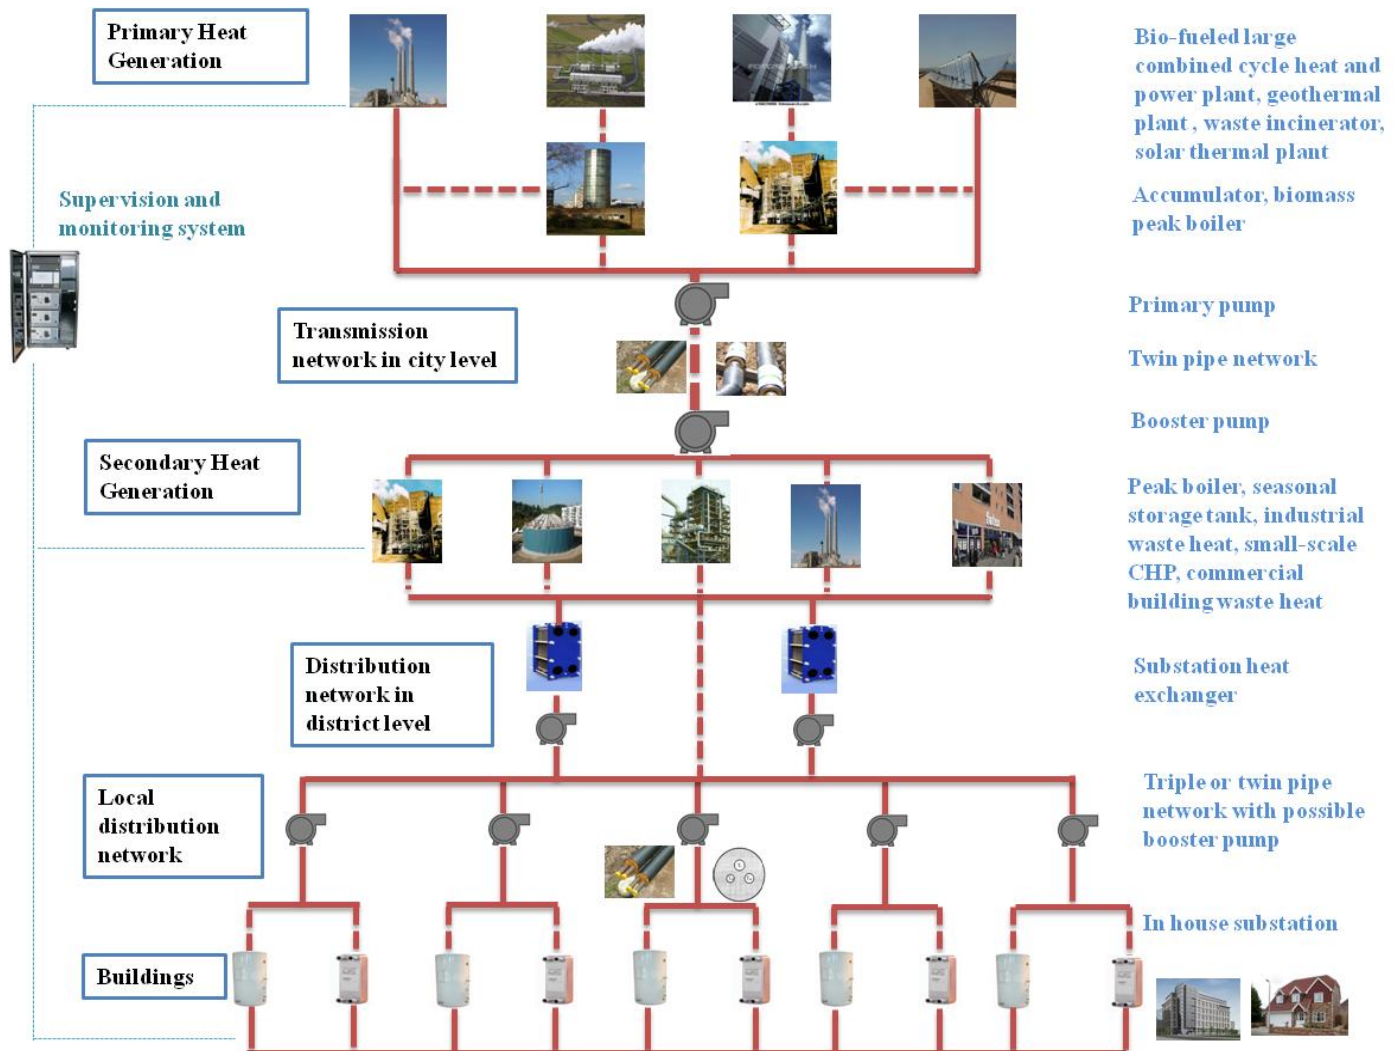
Primary Heat Generation

Bio-fueled large combined cycle heat and power plant, geothermal plant , waste incinerator, solar thermal plant

Supervision and monitoring system

Accumulator, biomass peak boiler

Primary pump

Transmission network in city level

Twin pipe network

Booster pump

Secondary Heat Generation

Peak boiler, seasonal storage tank, industrial waste heat, small-scale CHP, commercial building waste heat

Distribution network in district level

Substation heat exchanger

Local distribution network

Triple or twin pipe network with possible booster pump

In house substation

Buildings